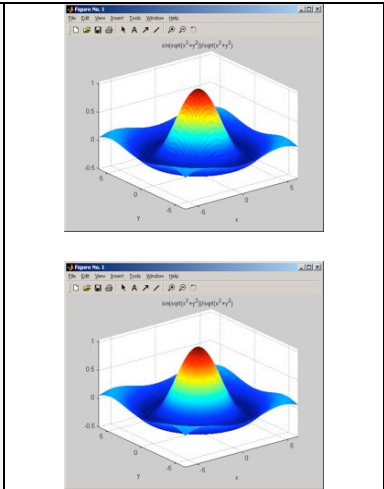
Figure No. 1
File Edit View Insert Tools Window Help
$\sin(\mathrm{sqrt}(x^2+y^2))/\mathrm{sqrt}(x^2+y^2)$
1
0.5
0
-0.5
-5
0
5
y
-5
0
5
x

Figure No. 1
File Edit View Insert Tools Window Help
$\sin(\mathrm{sqrt}(x^2+y^2))/\mathrm{sqrt}(x^2+y^2)$
1
0.5
0
-0.5
-5
0
5
y
-5
0
5
x